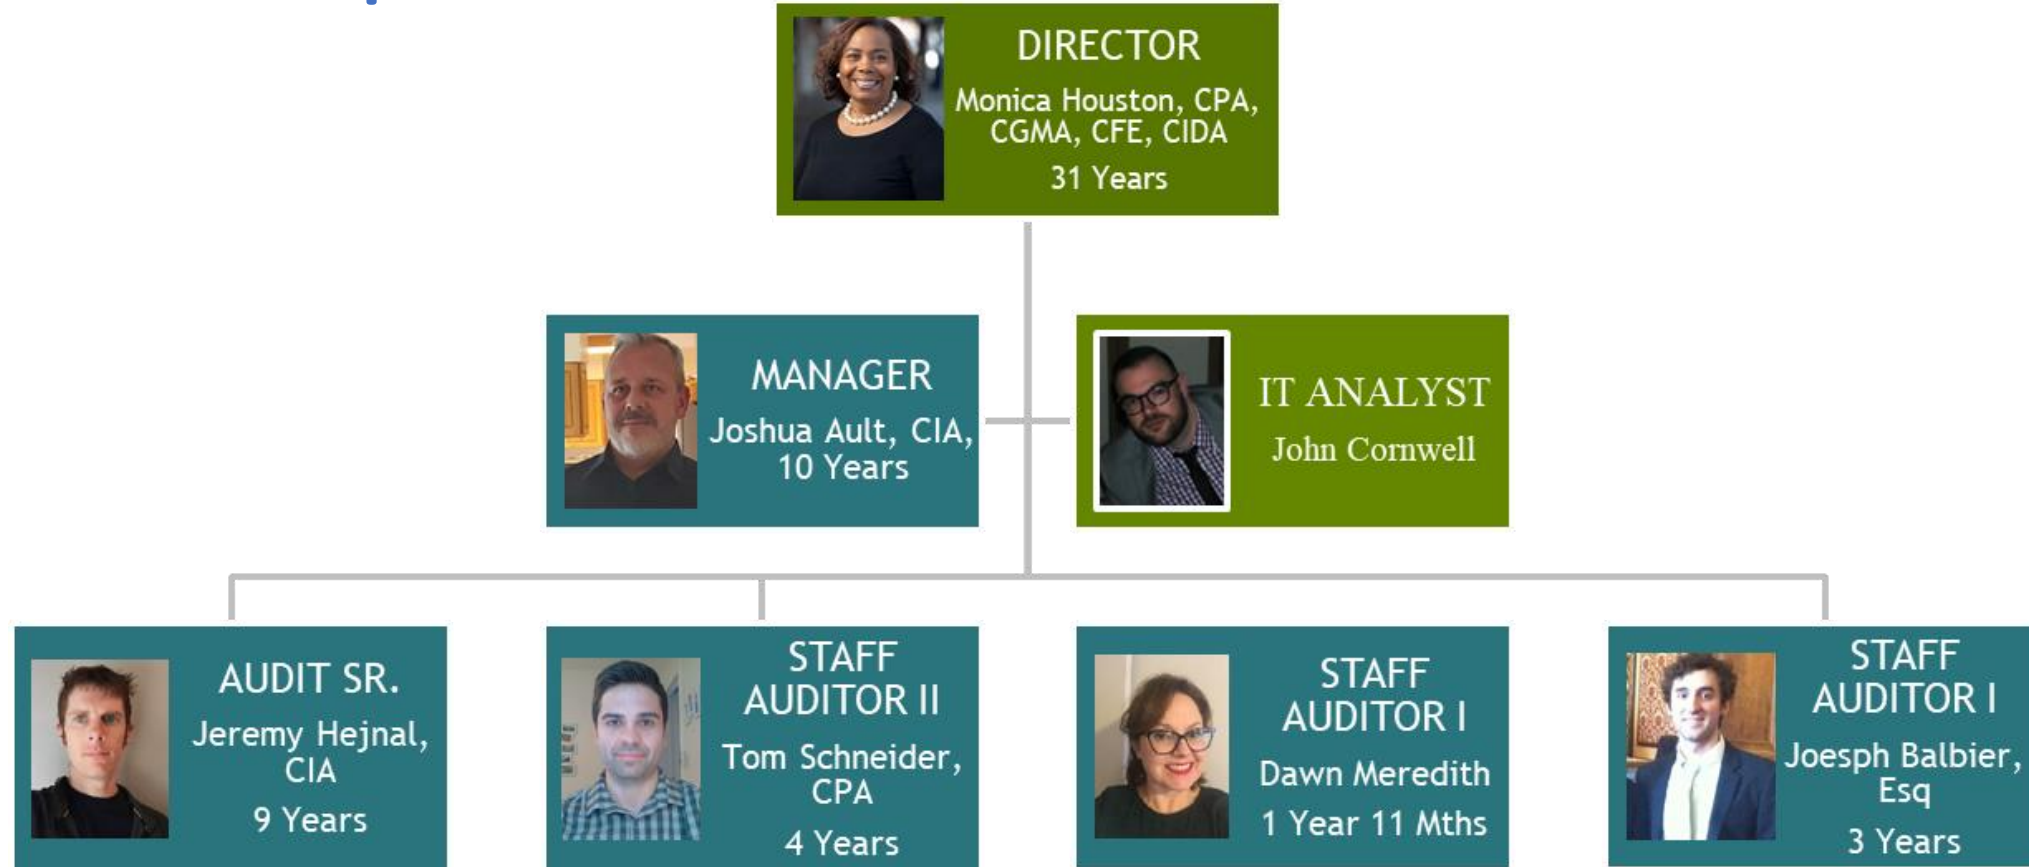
DIRECTOR
Monica Houston, CPA, CGMA, CFE, CIDA
31 Years

MANAGER
Joshua Ault, CIA, 10 Years

IT ANALYST
John Cornwell

AUDIT SR.
Jeremy Hejnal, CIA
9 Years

STAFF AUDITOR II
Tom Schneider, CPA
4 Years

STAFF AUDITOR I
Dawn Meredith
1 Year 11 Mths

STAFF AUDITOR I
Joesph Balbier, Esq
3 Years